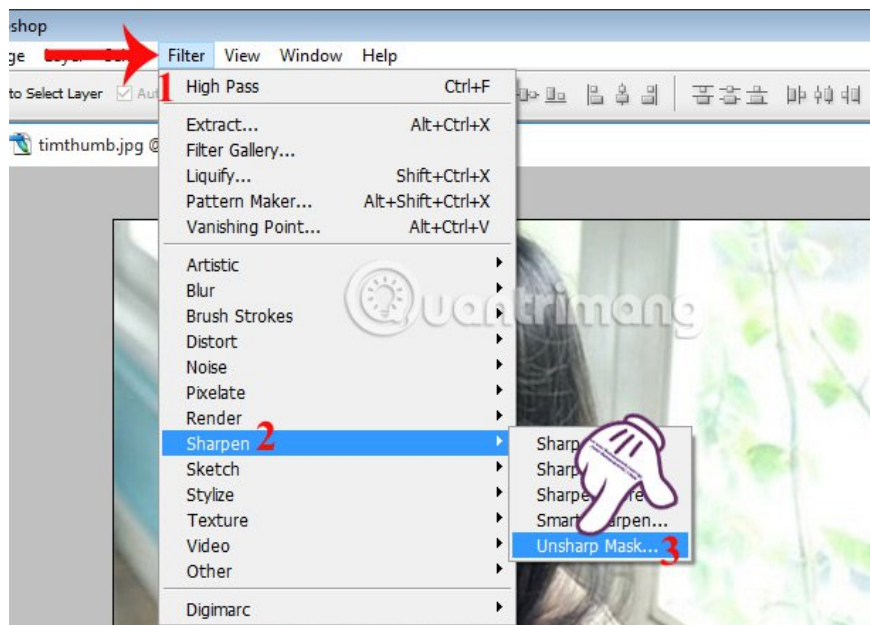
shop

ge Layer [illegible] Filter View Window Help

to Select Layer Au 1

timthumb.jpg @

High Pass Ctrl+F

Extract... Alt+Ctrl+X
Filter Gallery...
Liquify... Shift+Ctrl+X
Pattern Maker... Alt+Shift+Ctrl+X
Vanishing Point... Alt+Ctrl+V

Artistic
Blur
Brush Strokes
Distort
Noise
Pixelate
Render
Sharpen 2
Sketch
Stylize
Texture
Video
Other

Digimarc

Sharp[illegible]
Sharp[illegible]
Sharpe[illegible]
Smar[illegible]arpen...
Unsharp Mask... 3

Quantrimang